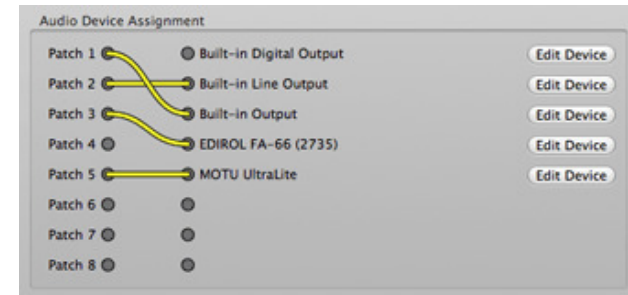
Audio Device Assignment

Patch 1
Patch 2
Patch 3
Patch 4
Patch 5
Patch 6
Patch 7
Patch 8

Built-in Digital Output
Built-in Line Output
Built-in Output
EDIROL FA-66 (2735)
MOTU UltraLite

Edit Device
Edit Device
Edit Device
Edit Device
Edit Device